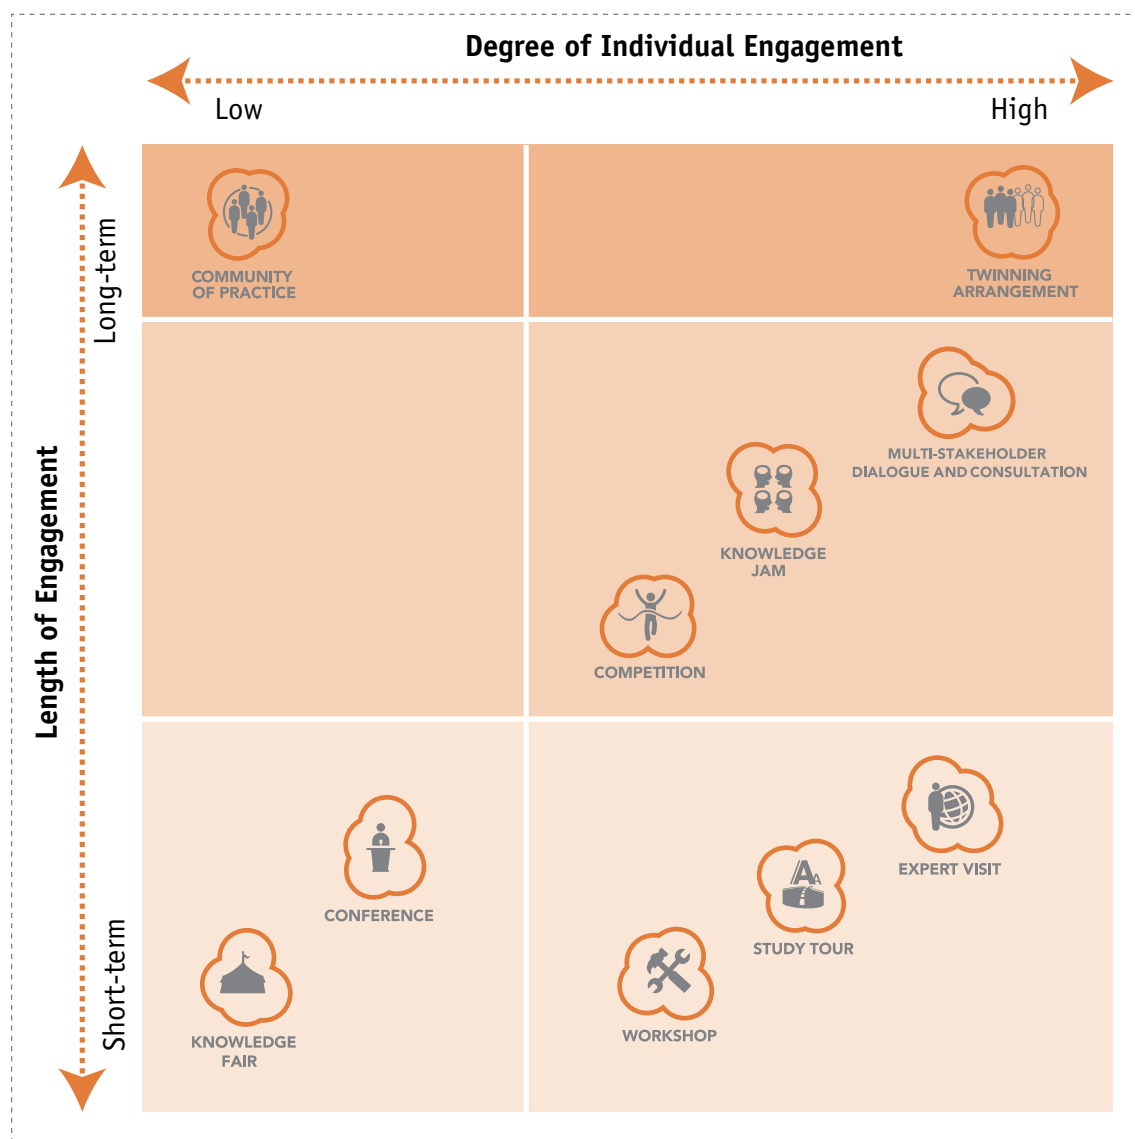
Degree of Individual Engagement

Low

High

Length of Engagement

Long-term

Short-term

COMMUNITY OF PRACTICE

TWINNING ARRANGEMENT

MULTI-STAKEHOLDER DIALOGUE AND CONSULTATION

KNOWLEDGE JAM

COMPETITION

CONFERENCE

EXPERT VISIT

STUDY TOUR

KNOWLEDGE FAIR

WORKSHOP